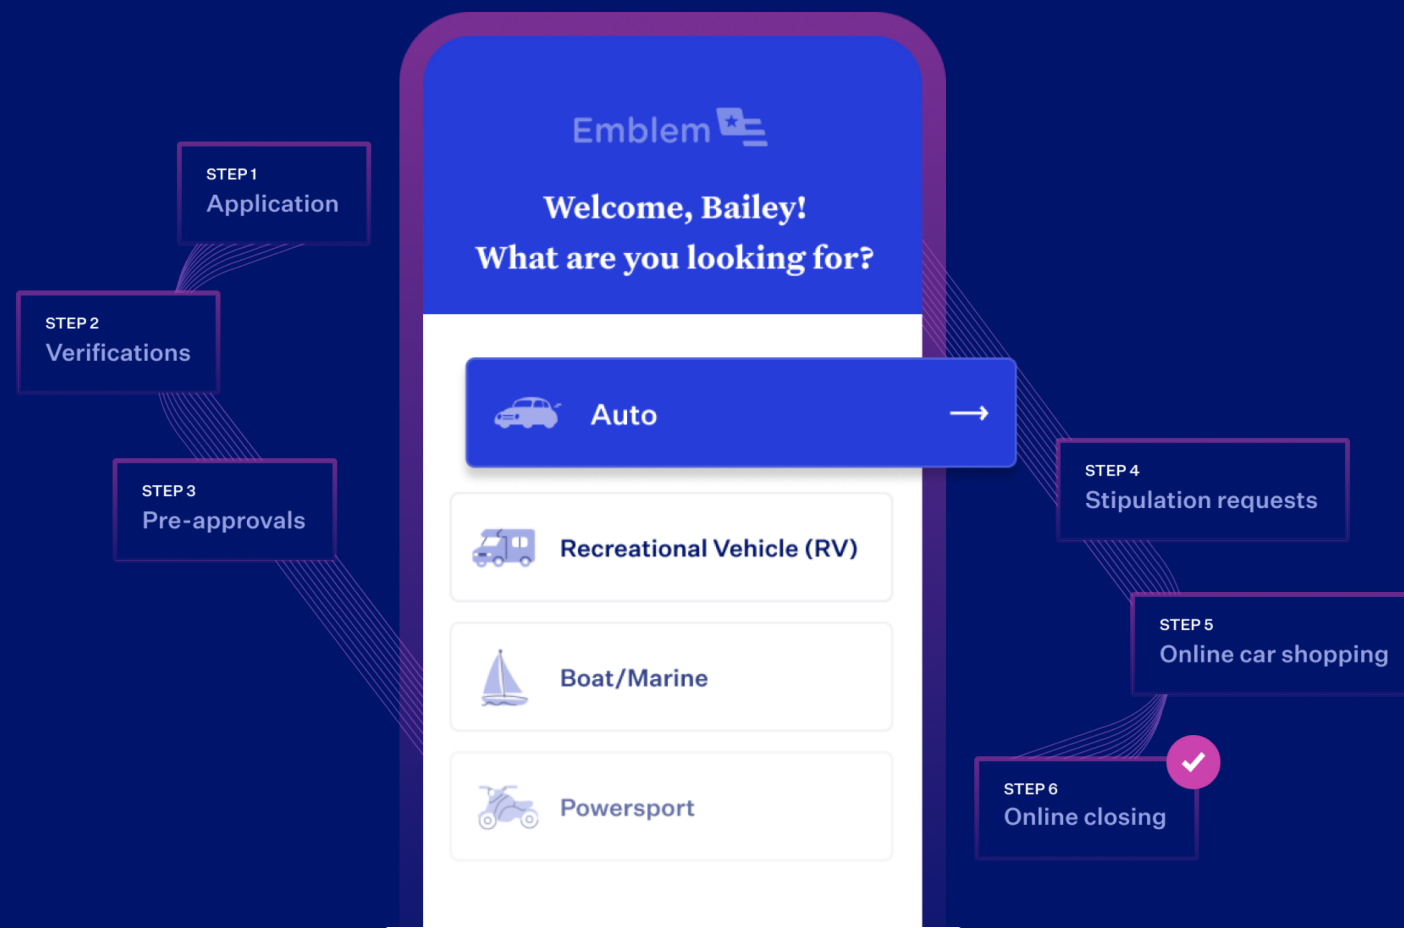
STEP 1
Application

STEP 2
Verifications

STEP 3
Pre-approvals

Emblem

Welcome, Bailey!
What are you looking for?

Auto

Recreational Vehicle (RV)

Boat/Marine

Powersport

STEP 4
Stipulation requests

STEP 5
Online car shopping

STEP 6
Online closing